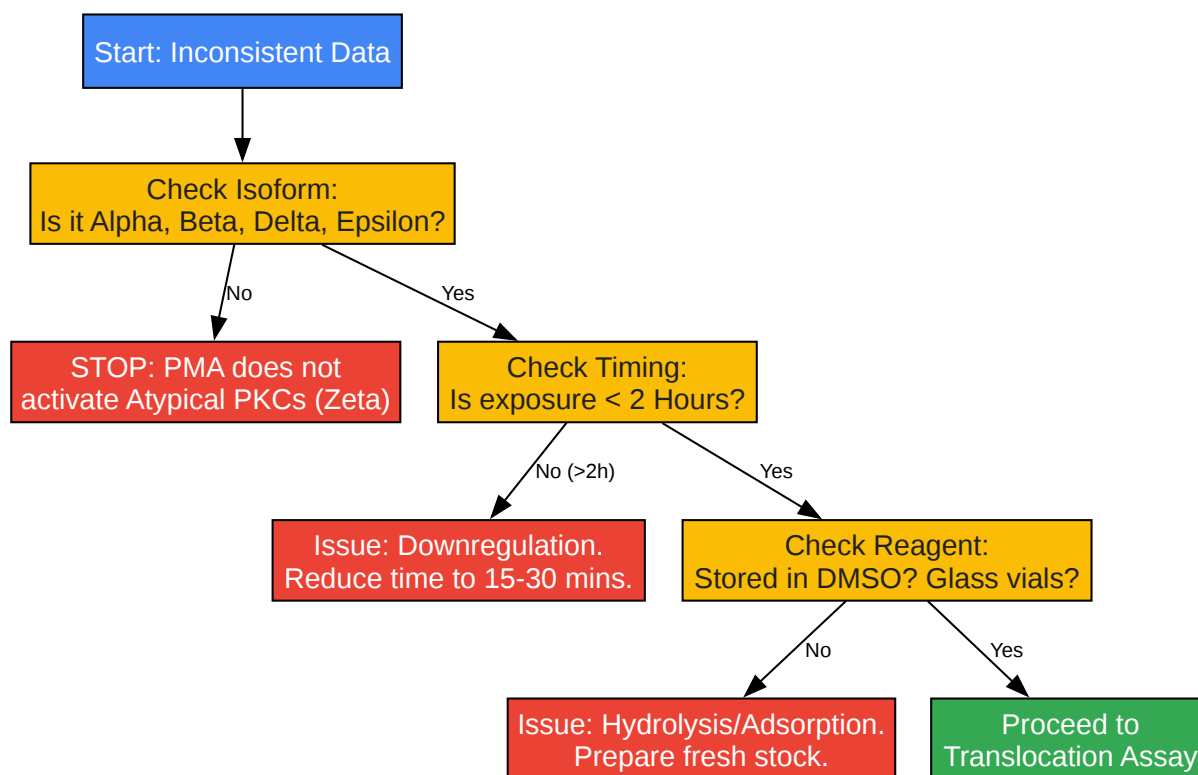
Start: Inconsistent Data

Check Isoform:
Is it Alpha, Beta, Delta, Epsilon?

No

STOP: PMA does not activate Atypical PKCs (Zeta)

Yes

Check Timing:
Is exposure < 2 Hours?

No (>2h)

Issue: Downregulation.
Reduce time to 15-30 mins.

Yes

Check Reagent:
Stored in DMSO? Glass vials?

No

Issue: Hydrolysis/Adsorption.
Prepare fresh stock.

Yes

Proceed to
Translocation Assay